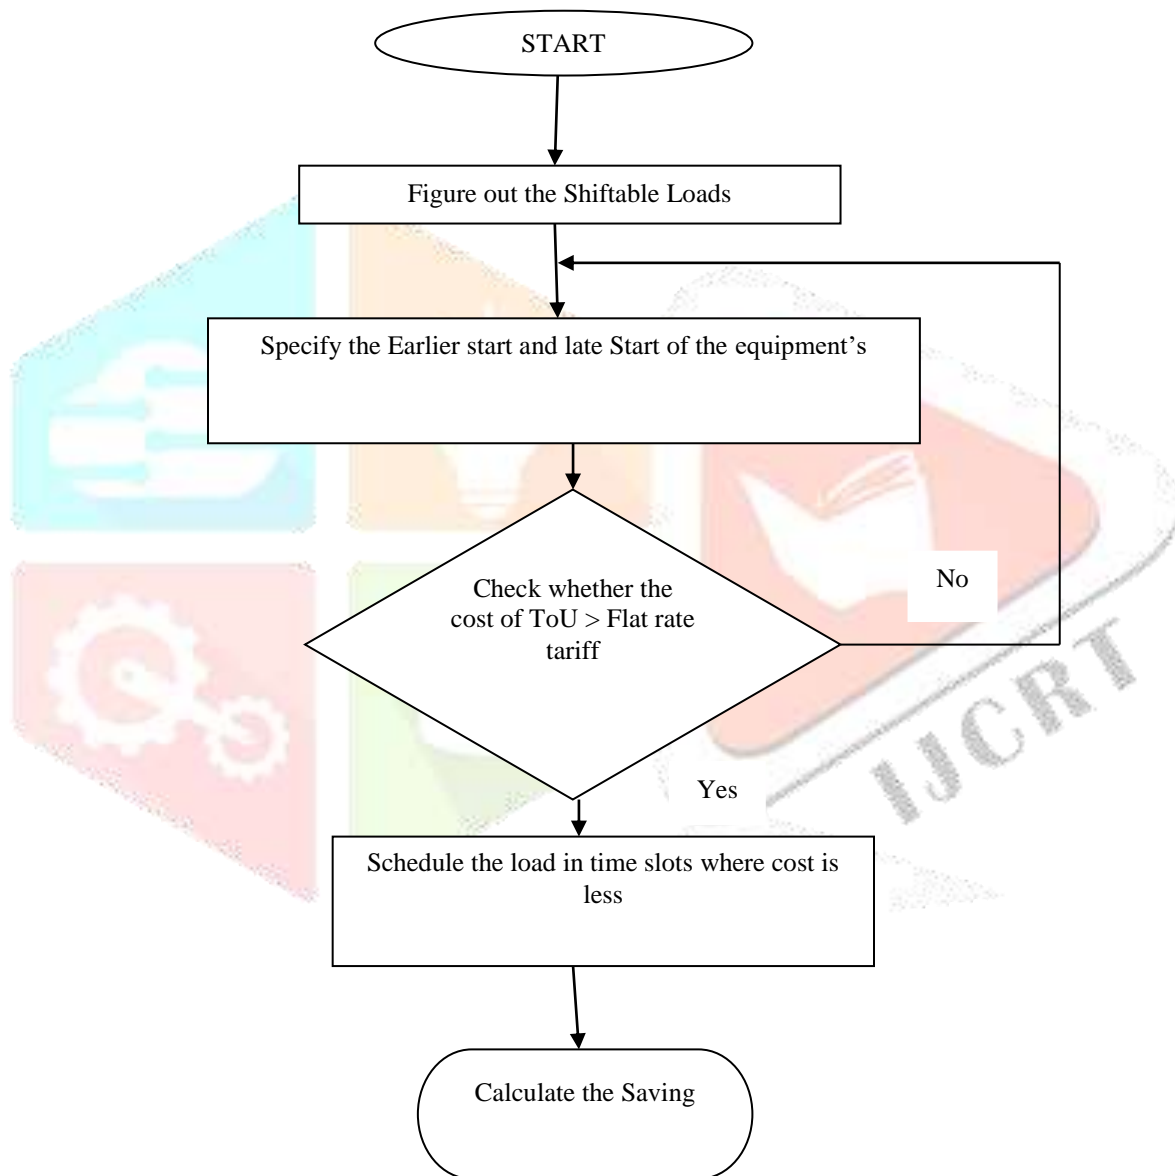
START

Figure out the Shiftable Loads

Specify the Earlier start and late Start of the equipment's

Check whether the cost of ToU > Flat rate tariff

No

Yes

Schedule the load in time slots where cost is less

Calculate the Saving

IJCRT